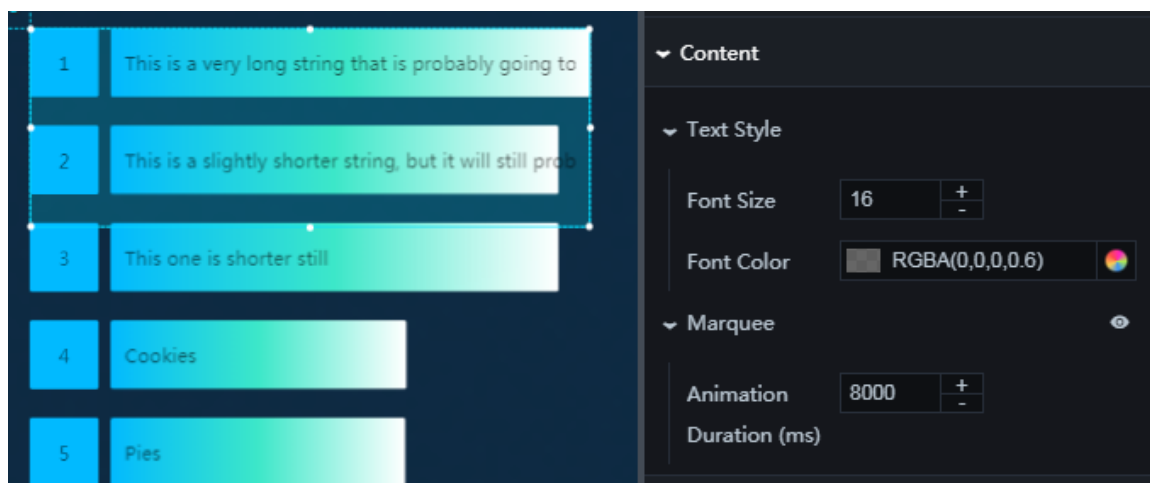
1 This is a very long string that is probably going to

2 This is a slightly shorter string, but it will still prob

3 This one is shorter still

4 Cookies

5 Pies

Content

Text Style

Font Size 16 + -

Font Color RGBA(0,0,0,0.6)

Marquee

Animation Duration (ms) 8000 + -